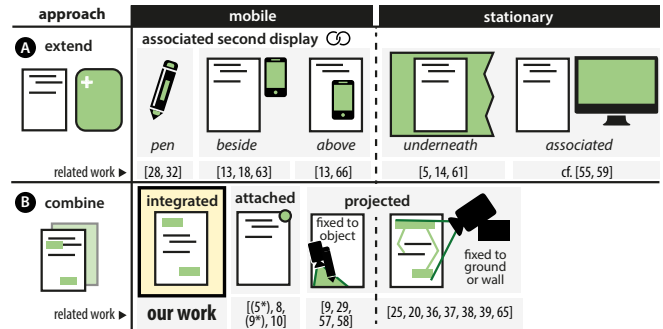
approach

mobile

stationary

A extend

associated second display

pen

beside

above

underneath

associated

related work ▶

[28, 32]

[13, 18, 63]

[13, 66]

[5, 14, 61]

cf. [55, 59]

B combine

integrated

attached

projected

fixed to object

fixed to ground or wall

related work ▶

our work

[(5*), 8, (9*), 10]

[9, 29, 57, 58]

[25, 20, 36, 37, 38, 39, 65]